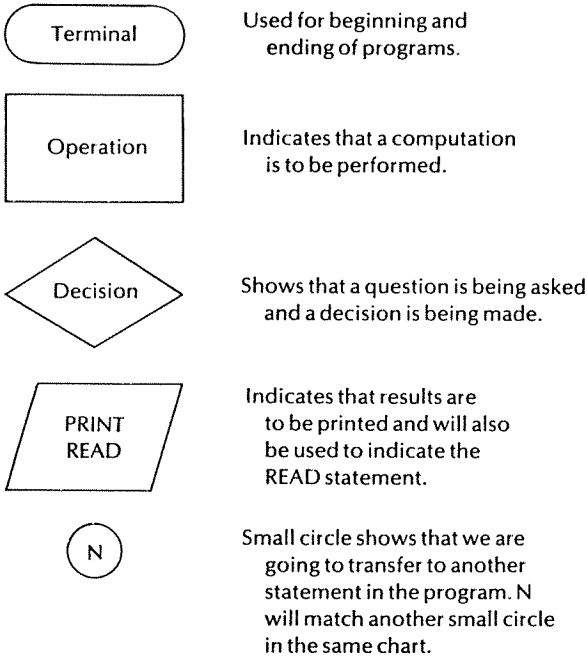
Terminal

Used for beginning and ending of programs.

Operation

Indicates that a computation is to be performed.

Decision

Shows that a question is being asked and a decision is being made.

PRINT
READ

Indicates that results are to be printed and will also be used to indicate the READ statement.

N

Small circle shows that we are going to transfer to another statement in the program. N will match another small circle in the same chart.